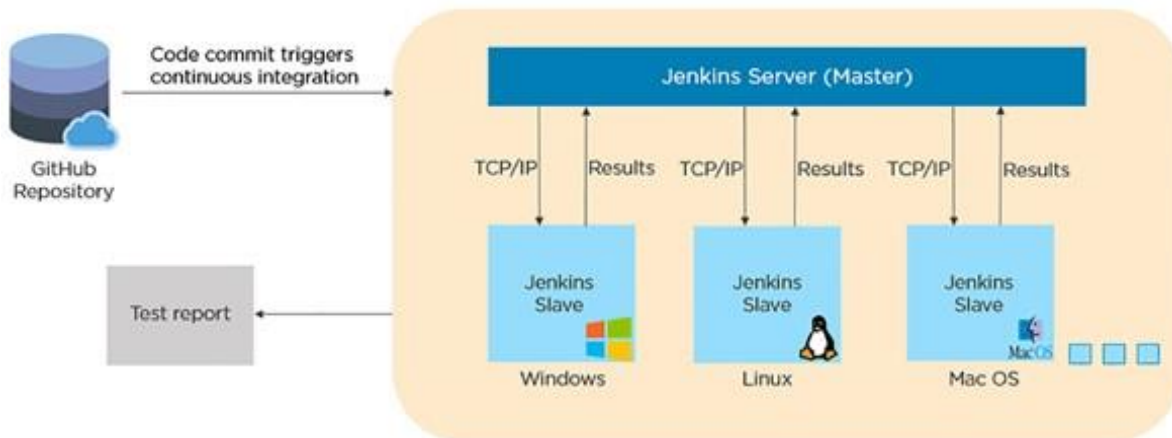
Code commit triggers continuous integration

GitHub Repository

Jenkins Server (Master)

TCP/IP

Results

TCP/IP

Results

TCP/IP

Results

Jenkins Slave

Jenkins Slave

Jenkins Slave

Mac OS

Test report

Windows

Linux

Mac OS